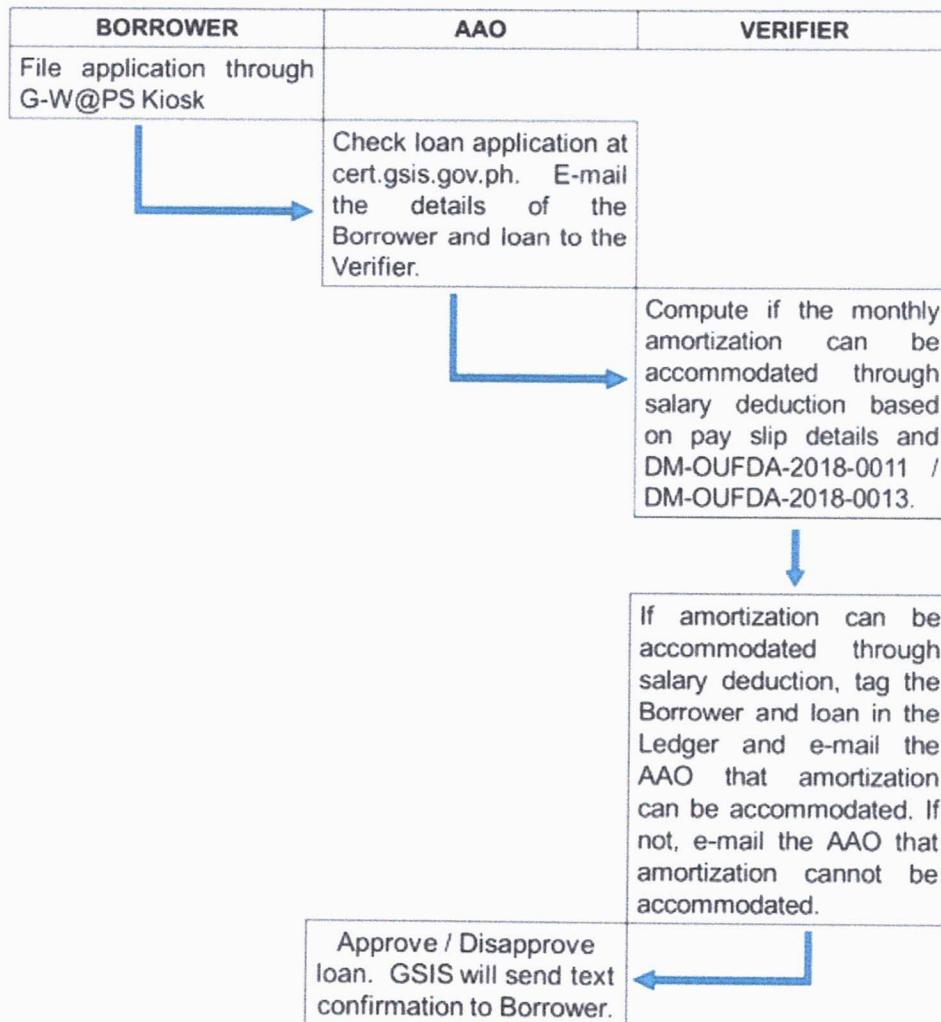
| BORROWER | AAO | VERIFIER |
|---|---|---|

File application through G-W@PS Kiosk

Check loan application at cert.gsis.gov.ph. E-mail the details of the Borrower and loan to the Verifier.

Compute if the monthly amortization can be accommodated through salary deduction based on pay slip details and DM-OUFDA-2018-0011 / DM-OUFDA-2018-0013.

If amortization can be accommodated through salary deduction, tag the Borrower and loan in the Ledger and e-mail the AAO that amortization can be accommodated. If not, e-mail the AAO that amortization cannot be accommodated.

Approve / Disapprove loan. GSIS will send text confirmation to Borrower.